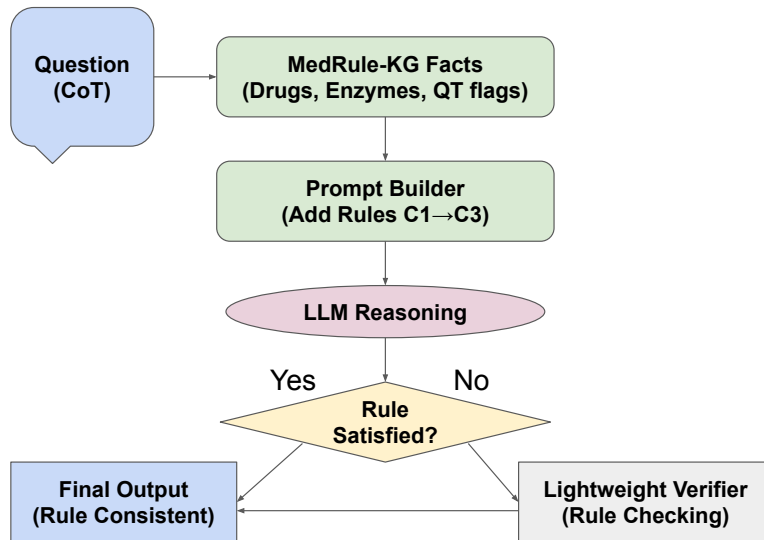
Question (CoT)

MedRule-KG Facts (Drugs, Enzymes, QT flags)

Prompt Builder (Add Rules C1→C3)

LLM Reasoning

Yes

No

Rule Satisfied?

Final Output (Rule Consistent)

Lightweight Verifier (Rule Checking)